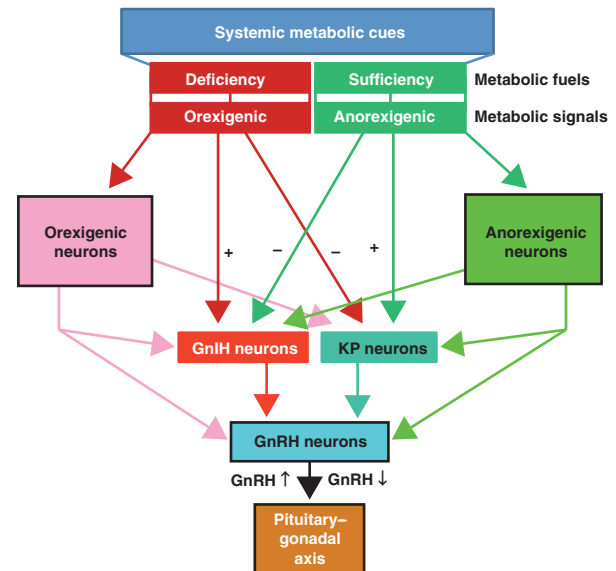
Systemic metabolic cues

Deficiency

Orexigenic

Sufficiency

Anorexigenic

Metabolic fuels

Metabolic signals

Orexigenic neurons

+

–

–

+

Anorexigenic neurons

GnIH neurons

KP neurons

GnRH neurons

GnRH ↑

GnRH ↓

Pituitary–gonadal axis